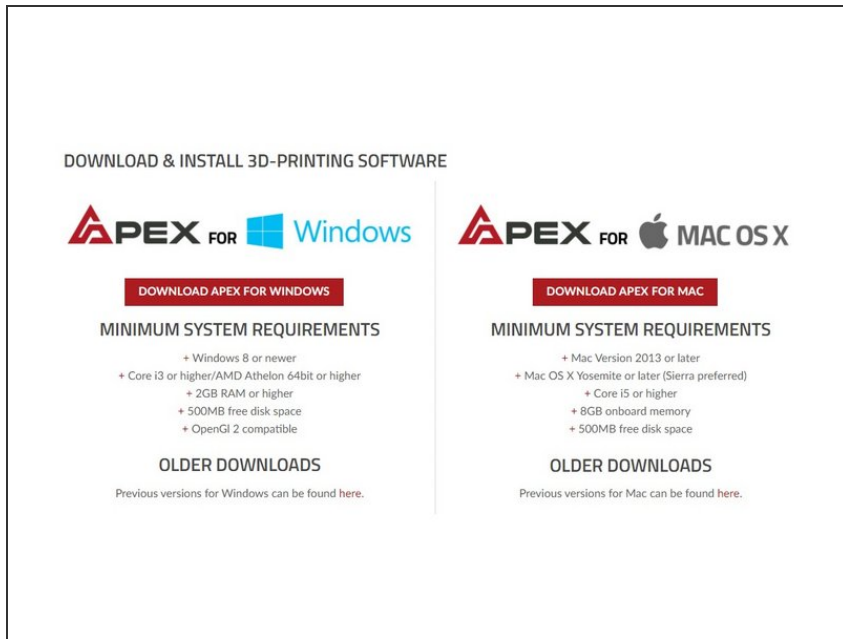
DOWNLOAD & INSTALL 3D-PRINTING SOFTWARE

APEX FOR Windows

DOWNLOAD APEX FOR WINDOWS

MINIMUM SYSTEM REQUIREMENTS

+ Windows 8 or newer
+ Core i3 or higher/AMD Athelon 64bit or higher
+ 2GB RAM or higher
+ 500MB free disk space
+ OpenGl 2 compatible

OLDER DOWNLOADS

Previous versions for Windows can be found here.

APEX FOR MAC OS X

DOWNLOAD APEX FOR MAC

MINIMUM SYSTEM REQUIREMENTS

+ Mac Version 2013 or later
+ Mac OS X Yosemite or later (Sierra preferred)
+ Core i5 or higher
+ 8GB onboard memory
+ 500MB free disk space

OLDER DOWNLOADS

Previous versions for Mac can be found here.